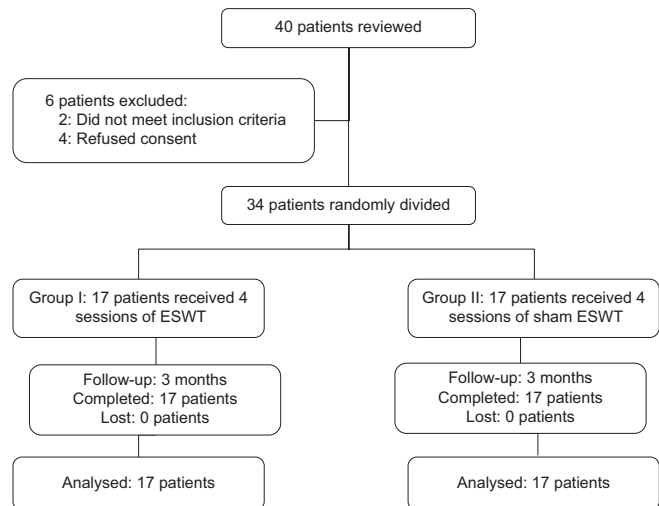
40 patients reviewed

6 patients excluded:
2: Did not meet inclusion criteria
4: Refused consent

34 patients randomly divided

Group I: 17 patients received 4 sessions of ESWT

Group II: 17 patients received 4 sessions of sham ESWT

Follow-up: 3 months
Completed: 17 patients
Lost: 0 patients

Follow-up: 3 months
Completed: 17 patients
Lost: 0 patients

Analysed: 17 patients

Analysed: 17 patients